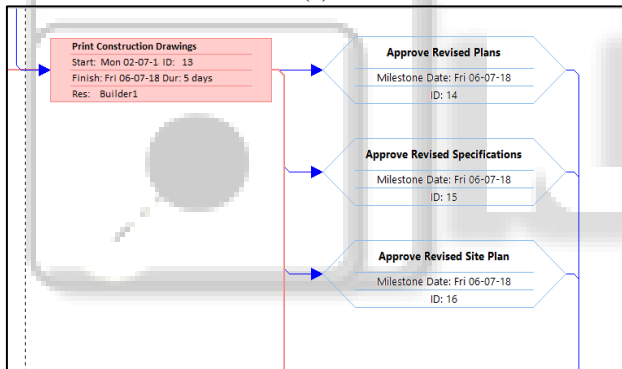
Print Construction Drawings
Start: Mon 02-07-1 ID: 13
Finish: Fri 06-07-18 Dur: 5 days
Res: Builder1

Approve Revised Plans
Milestone Date: Fri 06-07-18
ID: 14

Approve Revised Specifications
Milestone Date: Fri 06-07-18
ID: 15

Approve Revised Site Plan
Milestone Date: Fri 06-07-18
ID: 16